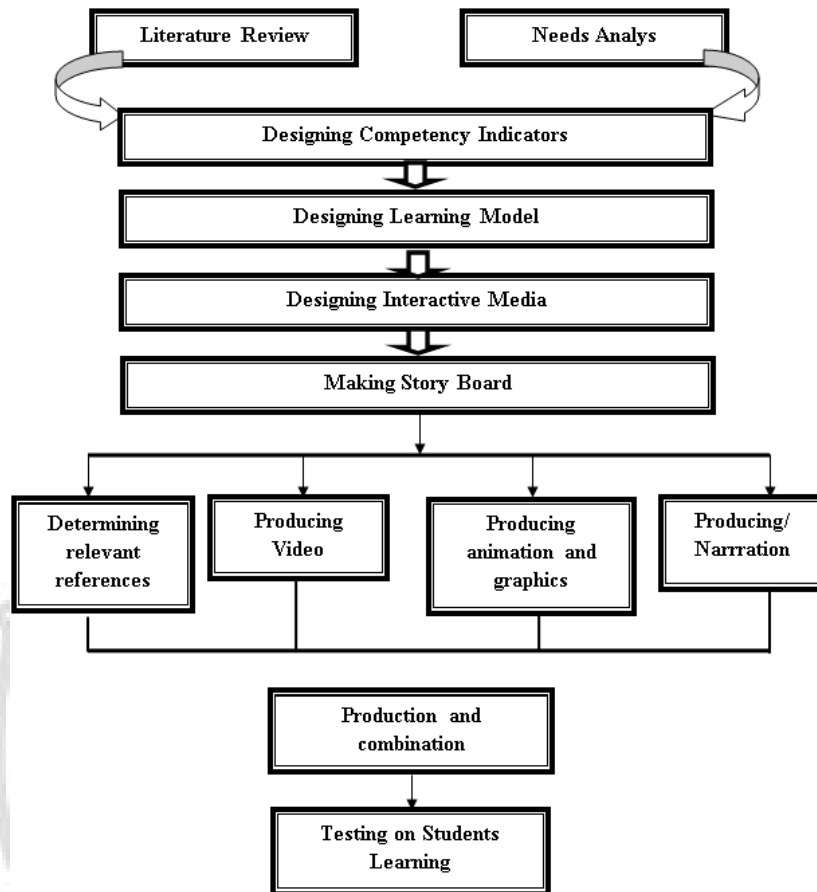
Literature Review

Needs Analys

Designing Competency Indicators

Designing Learning Model

Designing Interactive Media

Making Story Board

Determining relevant references

Producing Video

Producing animation and graphics

Producing/ Narrration

Production and combination

Testing on Students Learning